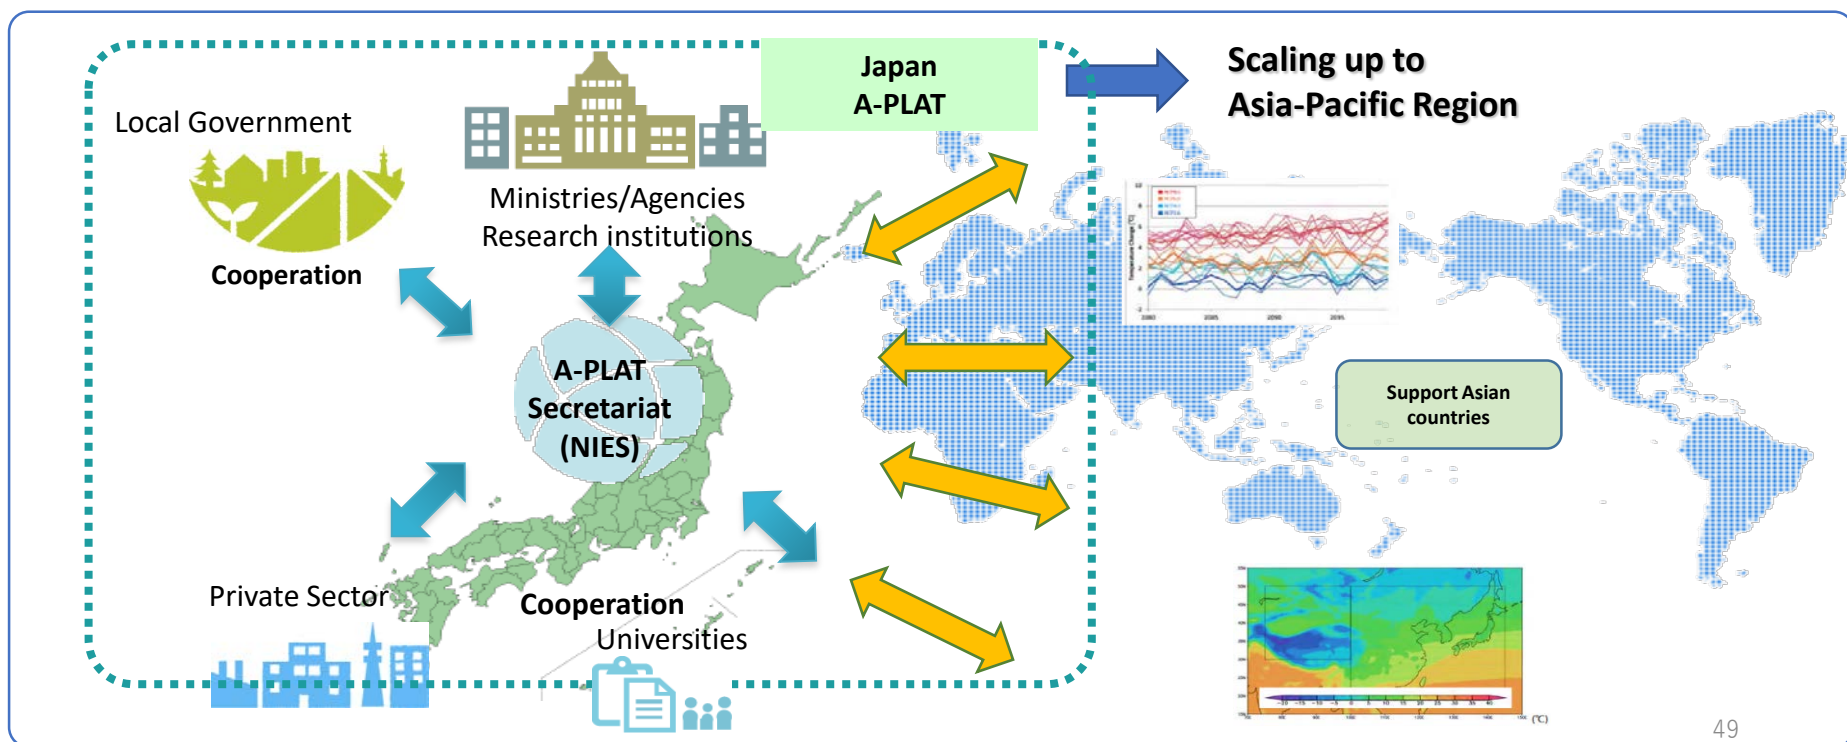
Japan
A-PLAT

Scaling up to
Asia-Pacific Region

Local Government

Cooperation

Ministries/Agencies
Research institutions

A-PLAT
Secretariat
(NIES)

Support Asian countries

Private Sector

Cooperation

Universities

49